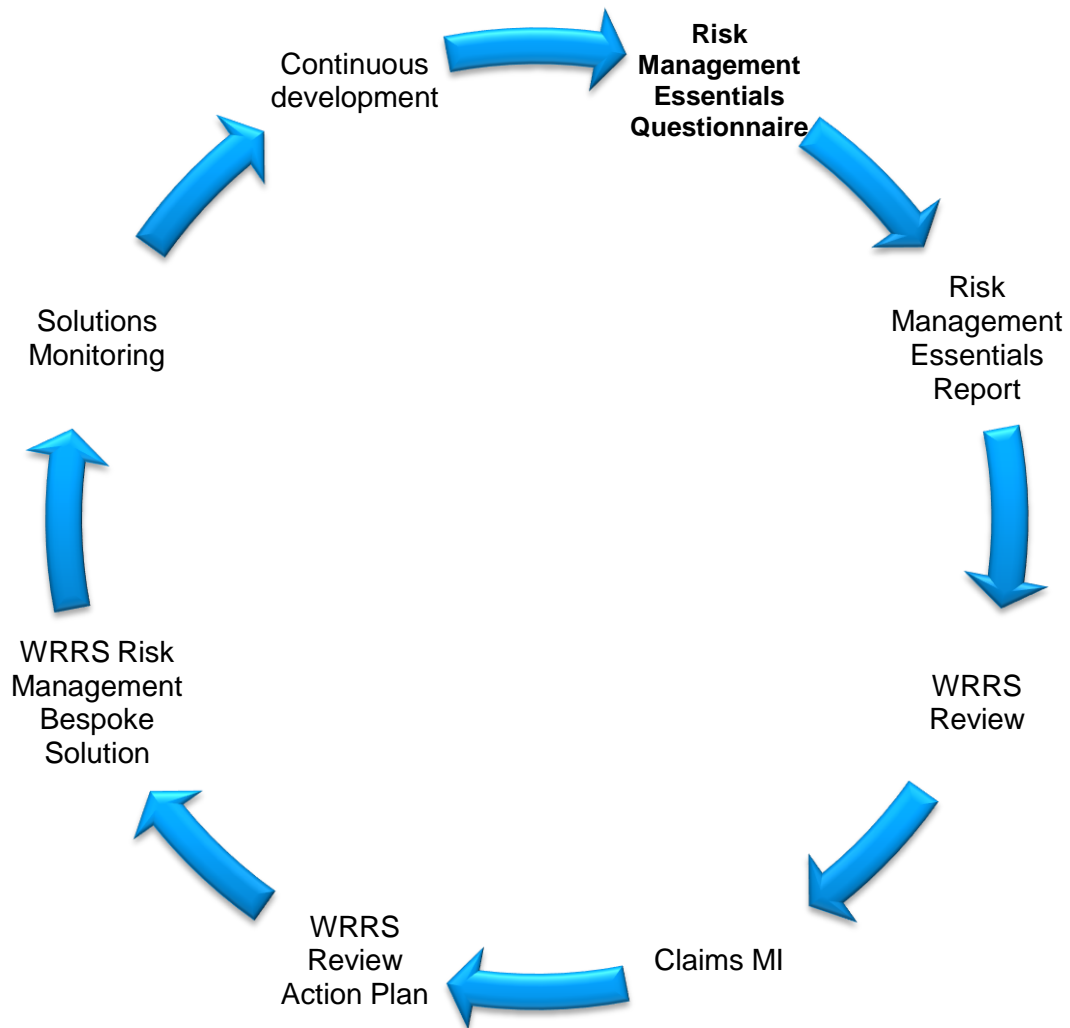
Risk Management Essentials Questionnaire

Risk Management Essentials Report

WRRS Review

Claims MI

WRRS Review Action Plan

WRRS Risk Management Bespoke Solution

Solutions Monitoring

Continuous development